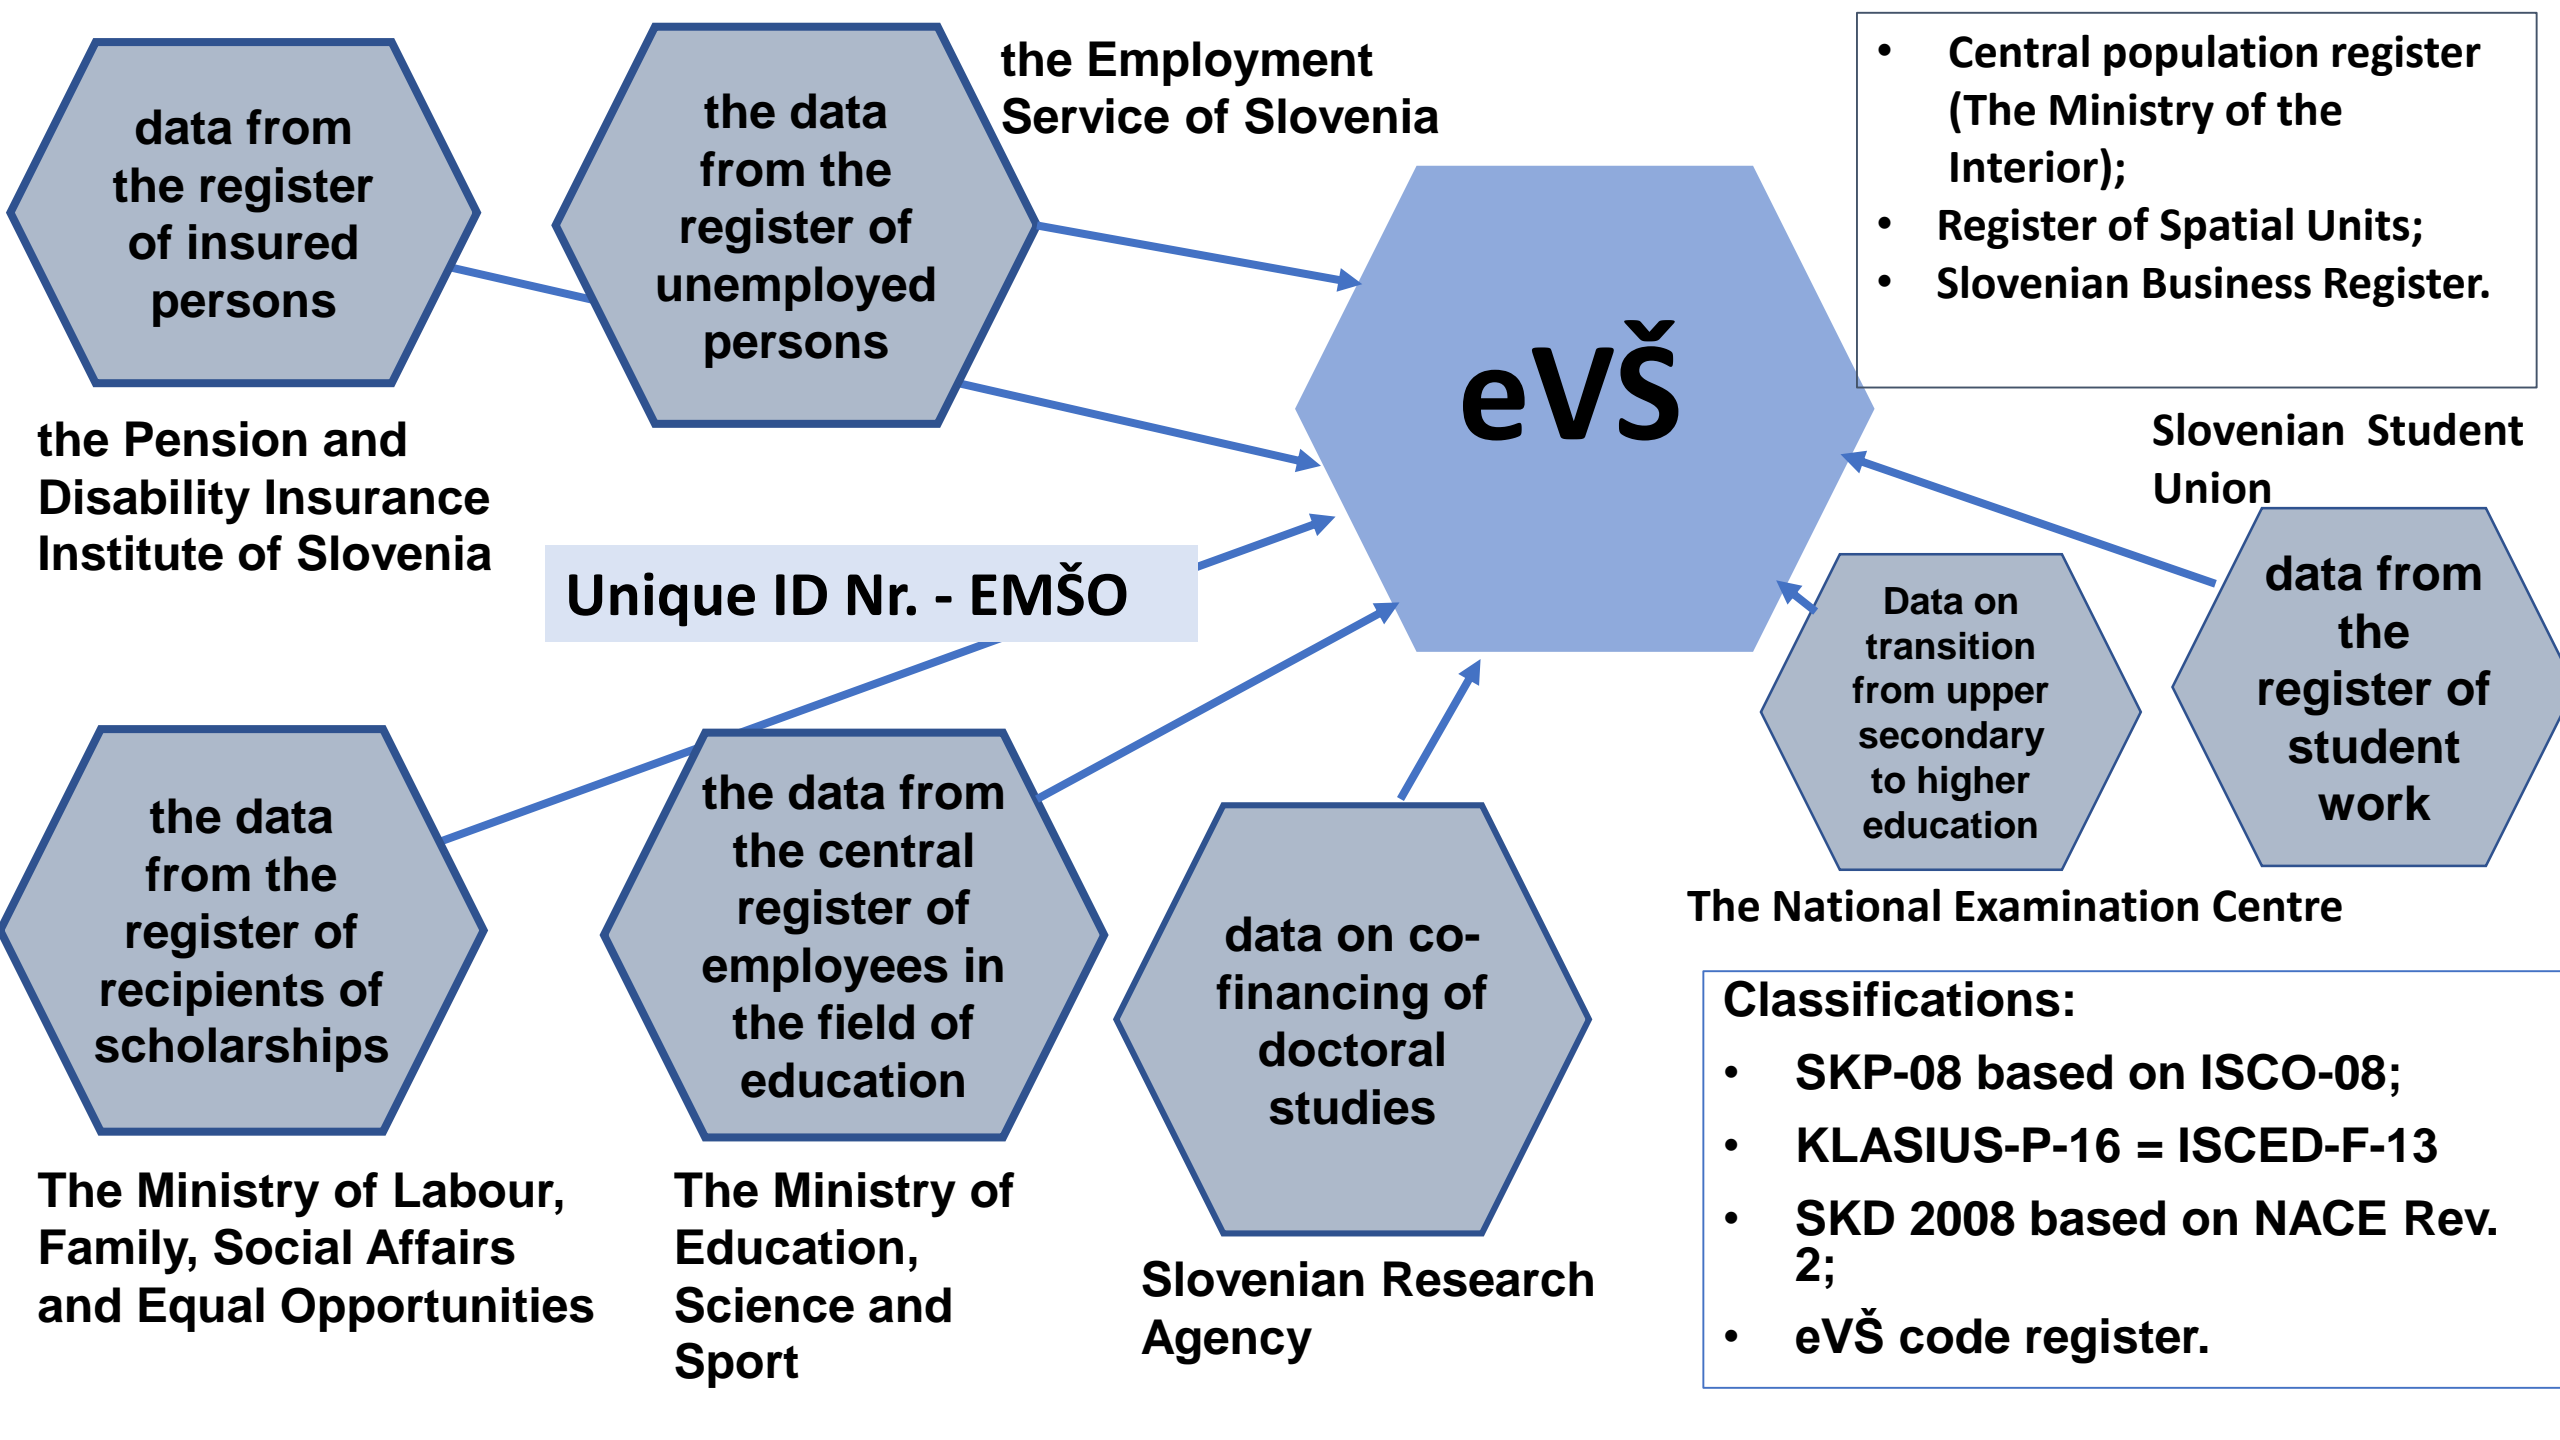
data from the register of insured persons

the data from the register of unemployed persons

the Employment Service of Slovenia

- Central population register (The Ministry of the Interior);
- Register of Spatial Units;
- Slovenian Business Register.

eVŠ

the Pension and Disability Insurance Institute of Slovenia

Unique ID Nr. - EMŠO

Slovenian Student Union

Data on transition from upper secondary to higher education

data from the register of student work

The National Examination Centre

the data from the register of recipients of scholarships

the data from the central register of employees in the field of education

data on co-financing of doctoral studies

Classifications:
- SKP-08 based on ISCO-08;
- KLASIUS-P-16 = ISCED-F-13
- SKD 2008 based on NACE Rev. 2;
- eVŠ code register.

The Ministry of Labour, Family, Social Affairs and Equal Opportunities

The Ministry of Education, Science and Sport

Slovenian Research Agency